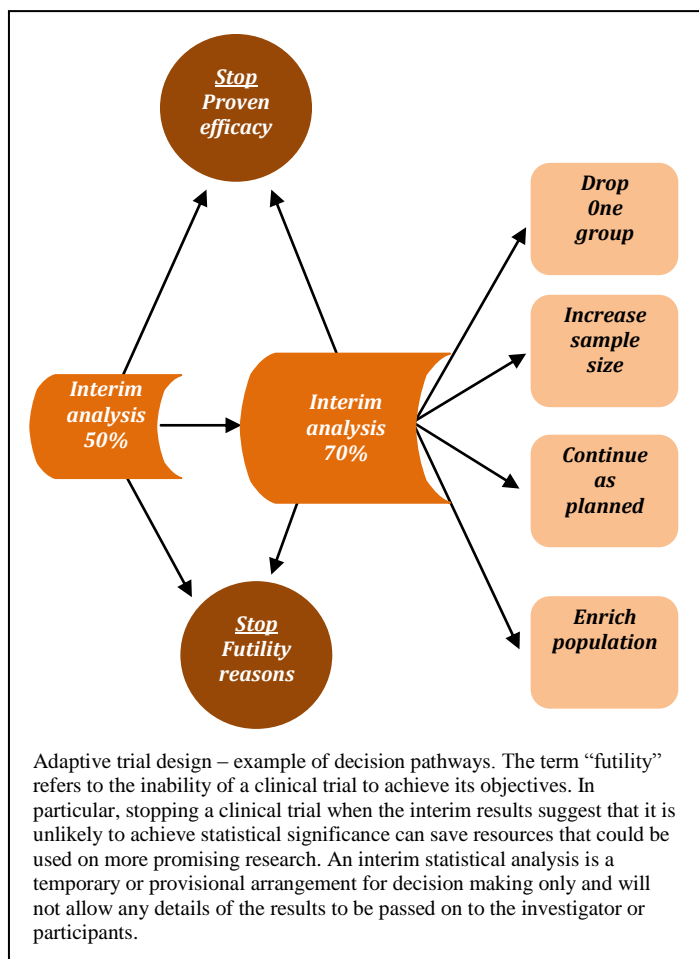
Stop
Proven
efficacy

Drop
0ne
group

Increase
sample
size

Interim
analysis
50%

Interim
analysis
70%

Continue
as
planned

Enrich
population

Stop
Futility
reasons

Adaptive trial design – example of decision pathways. The term "futility" refers to the inability of a clinical trial to achieve its objectives. In particular, stopping a clinical trial when the interim results suggest that it is unlikely to achieve statistical significance can save resources that could be used on more promising research. An interim statistical analysis is a temporary or provisional arrangement for decision making only and will not allow any details of the results to be passed on to the investigator or participants.